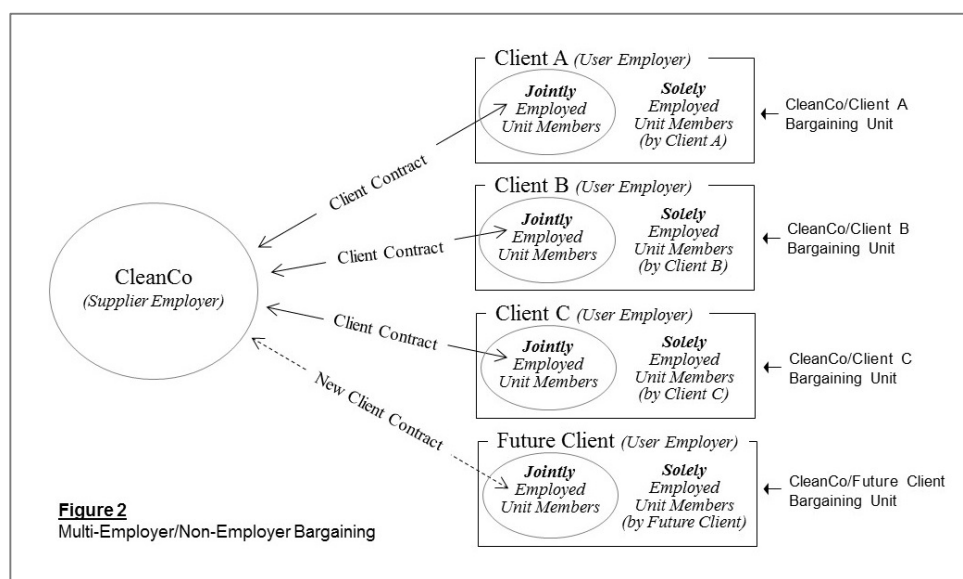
Client A (User Employer)

Jointly Employed Unit Members

Solely Employed Unit Members (by Client A)

CleanCo/Client A Bargaining Unit

Client Contract

Client B (User Employer)

Jointly Employed Unit Members

Solely Employed Unit Members (by Client B)

CleanCo/Client B Bargaining Unit

CleanCo (Supplier Employer)

Client Contract

Client Contract

Client C (User Employer)

Jointly Employed Unit Members

Solely Employed Unit Members (by Client C)

CleanCo/Client C Bargaining Unit

New Client Contract

Future Client (User Employer)

Jointly Employed Unit Members

Solely Employed Unit Members (by Future Client)

CleanCo/Future Client Bargaining Unit

Figure 2
Multi-Employer/Non-Employer Bargaining